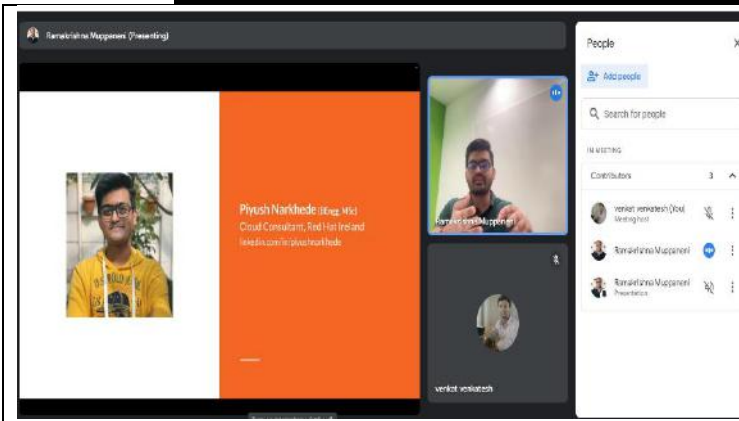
Ramakrishna Muppaneni (Presenting)

Piyush Narkhede (BEng, MSc)
Cloud Consultant, Red Hat Ireland
linkedin.com/in/piyushnarkhede

Ramakrishna Muppaneni

venkat venkatesh

People

Add people

Search for people

IN MEETING

Contributors 3

venkat venkatesh (You)
Meeting host

Ramakrishna Muppaneni

Ramakrishna Muppaneni
Presentation